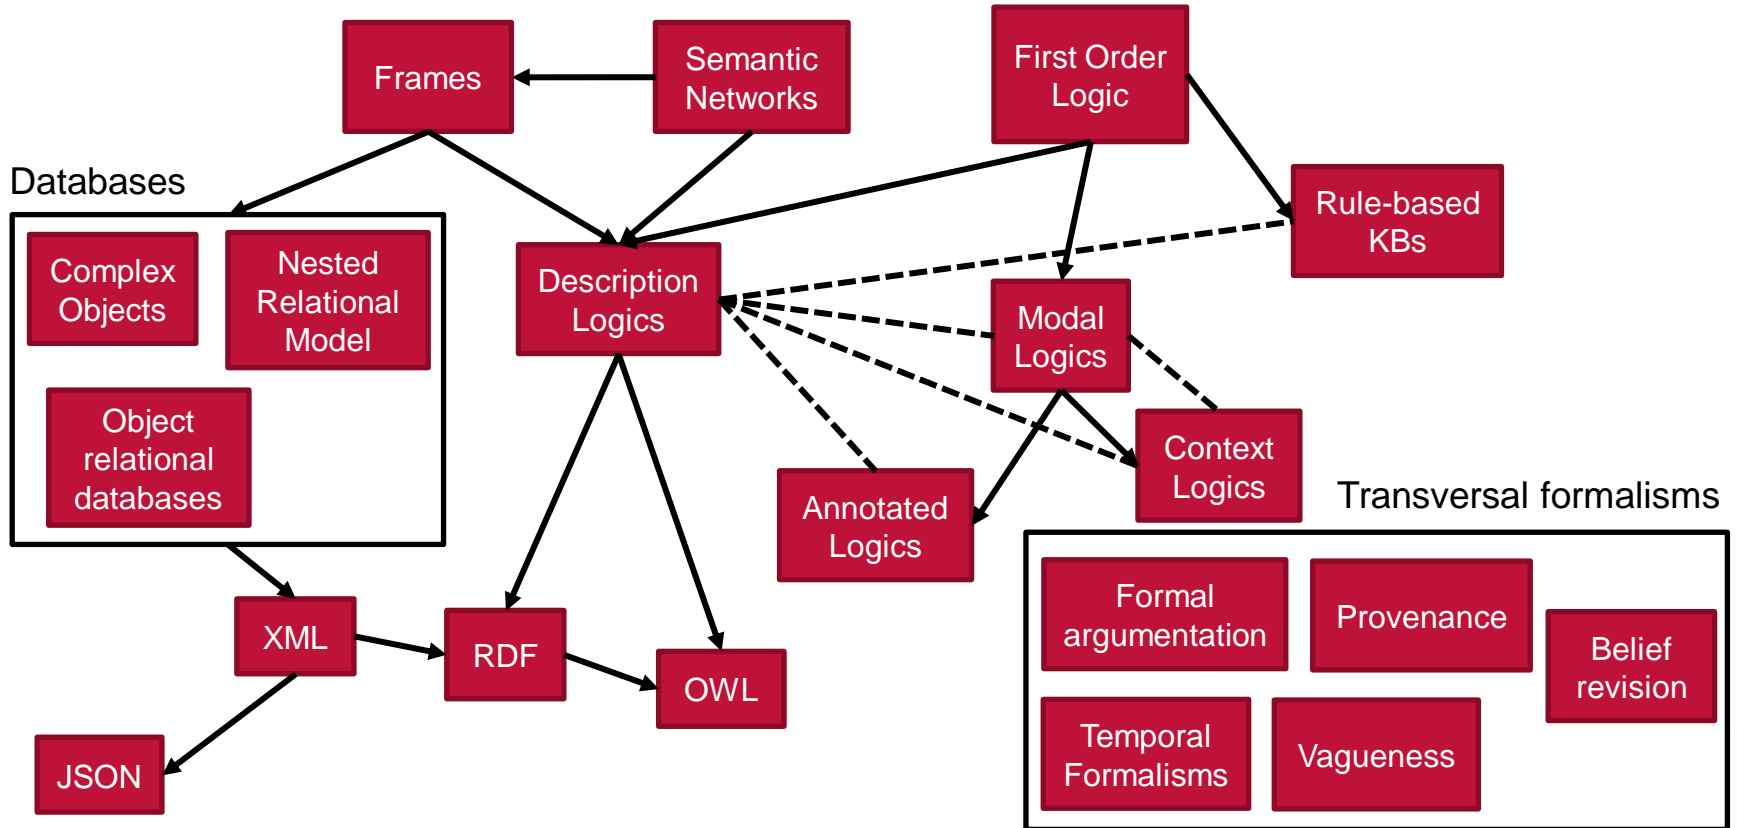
Frames

Semantic Networks

First Order Logic

Databases

Complex Objects

Nested Relational Model

Object relational databases

Description Logics

Rule-based KBs

Modal Logics

Context Logics

Annotated Logics

Transversal formalisms

XML

RDF

OWL

JSON

Formal argumentation

Provenance

Belief revision

Temporal Formalisms

Vagueness